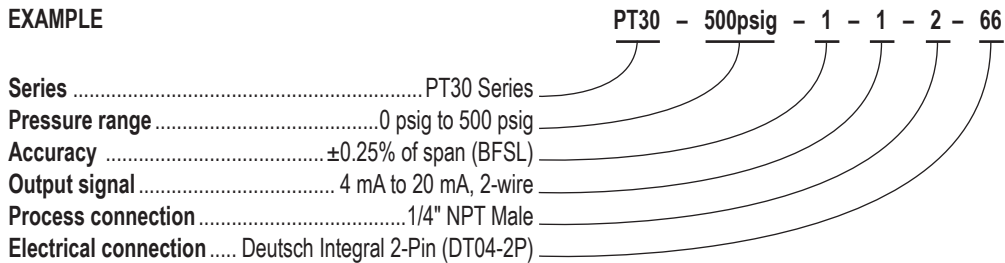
EXAMPLE

PT30 – 500psig – 1 – 1 – 2 – 66

Series ............................................................ PT30 Series
Pressure range ........................................ 0 psig to 500 psig
Accuracy ...................................... ±0.25% of span (BFSL)
Output signal .................................... 4 mA to 20 mA, 2-wire
Process connection ..................................... 1/4" NPT Male
Electrical connection ..... Deutsch Integral 2-Pin (DT04-2P)